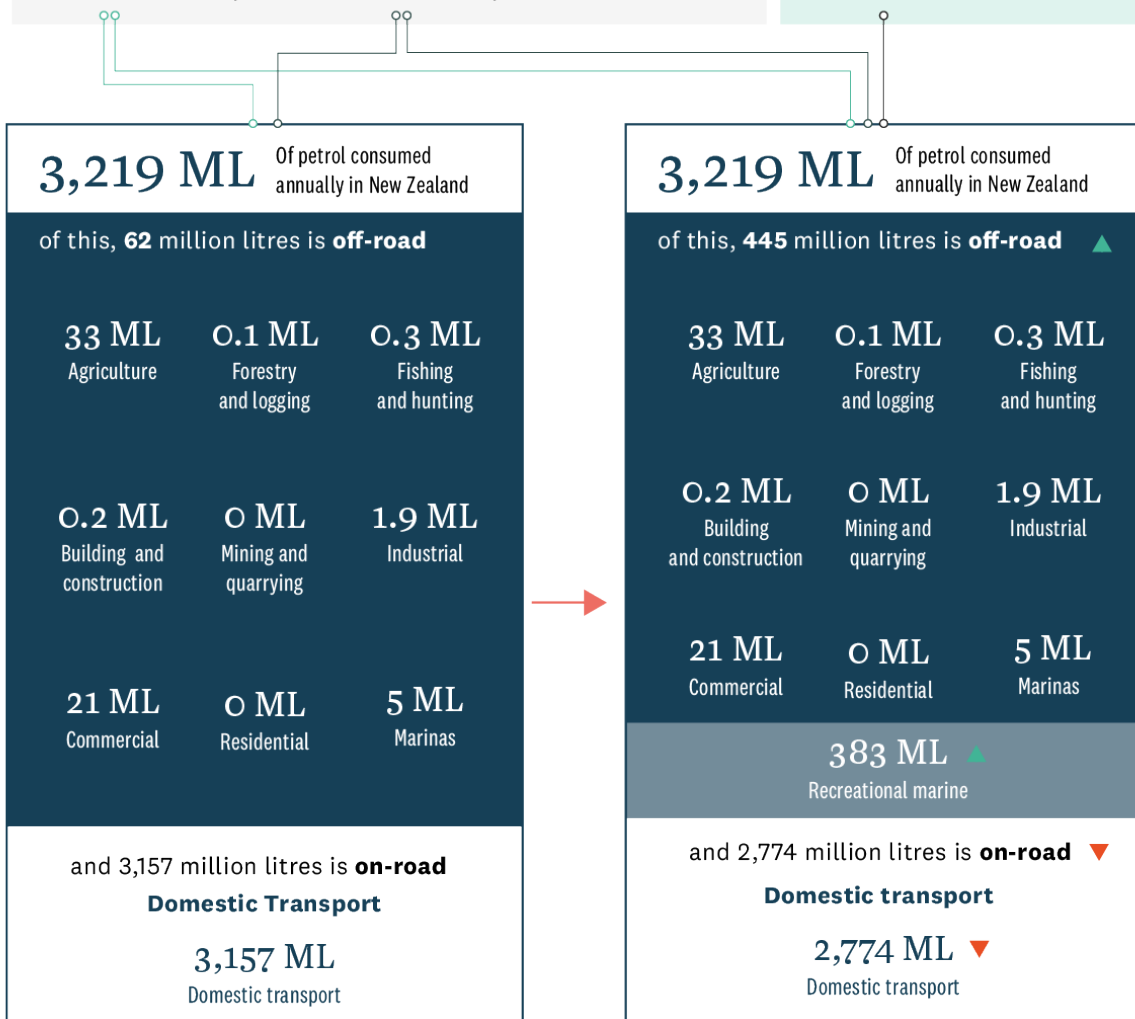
3,219 ML Of petrol consumed annually in New Zealand

of this, **62** million litres is **off-road**

33 ML Agriculture

0.1 ML Forestry and logging

0.3 ML Fishing and hunting

0.2 ML Building and construction

0 ML Mining and quarrying

1.9 ML Industrial

21 ML Commercial

0 ML Residential

5 ML Marinas

and 3,157 million litres is **on-road**

**Domestic Transport**

3,157 ML Domestic transport

3,219 ML Of petrol consumed annually in New Zealand

of this, **445** million litres is **off-road**

33 ML Agriculture

0.1 ML Forestry and logging

0.3 ML Fishing and hunting

0.2 ML Building and construction

0 ML Mining and quarrying

1.9 ML Industrial

21 ML Commercial

0 ML Residential

5 ML Marinas

383 ML Recreational marine

and 2,774 million litres is **on-road**

**Domestic transport**

2,774 ML Domestic transport